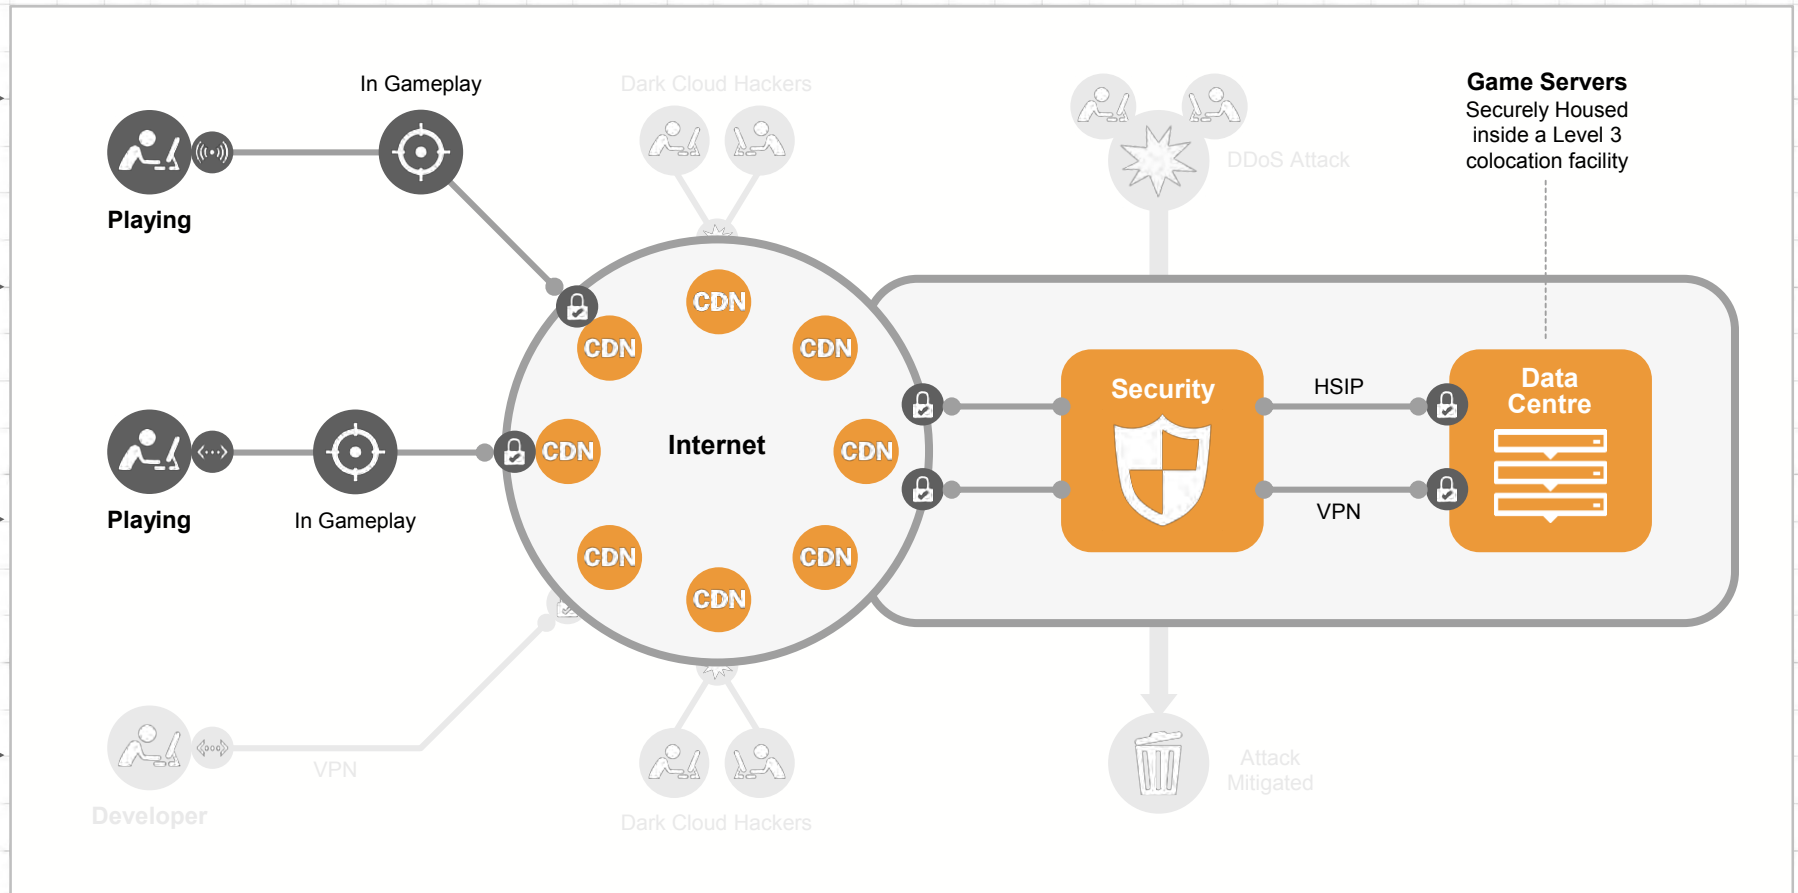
In Gameplay

Playing

Dark Cloud Hackers

DDoS Attack

Game Servers
Securely Housed inside a Level 3 colocation facility

CDN

CDN

CDN

Security

HSIP

Data Centre

CDN

Internet

CDN

VPN

Playing

In Gameplay

CDN

CDN

CDN

Developer

VPN

Dark Cloud Hackers

Attack Mitigated